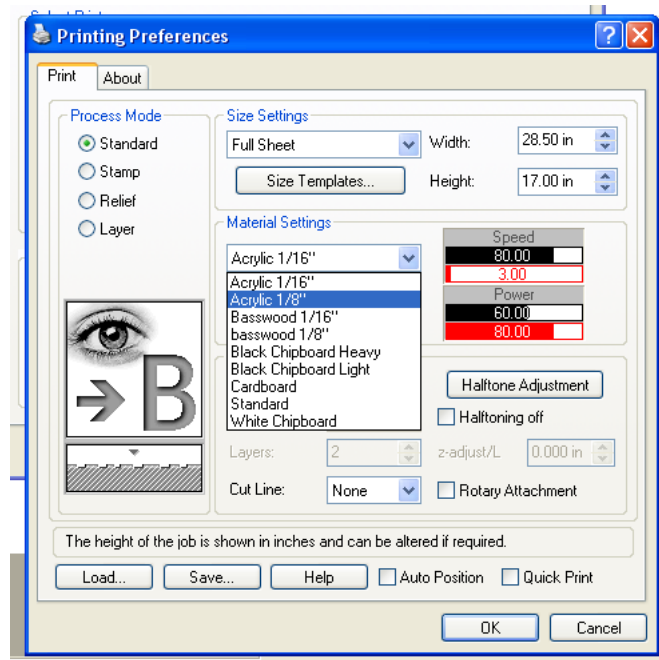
Printing Preferences

Print | About

Process Mode
Standard
Stamp
Relief
Layer

Size Settings
Full Sheet
Width: 28.50 in
Size Templates...
Height: 17.00 in

Material Settings
Acrylic 1/16''
Acrylic 1/16''
Acrylic 1/8''
Basswood 1/16''
basswood 1/8''
Black Chipboard Heavy
Black Chipboard Light
Cardboard
Standard
White Chipboard

Speed
80.00
3.00
Power
60.00
80.00

Halftone Adjustment
Halftoning off

Layers: 2
z-adjust/L 0.000 in

Cut Line: None
Rotary Attachment

The height of the job is shown in inches and can be altered if required.

Load... Save... Help Auto Position Quick Print

OK Cancel